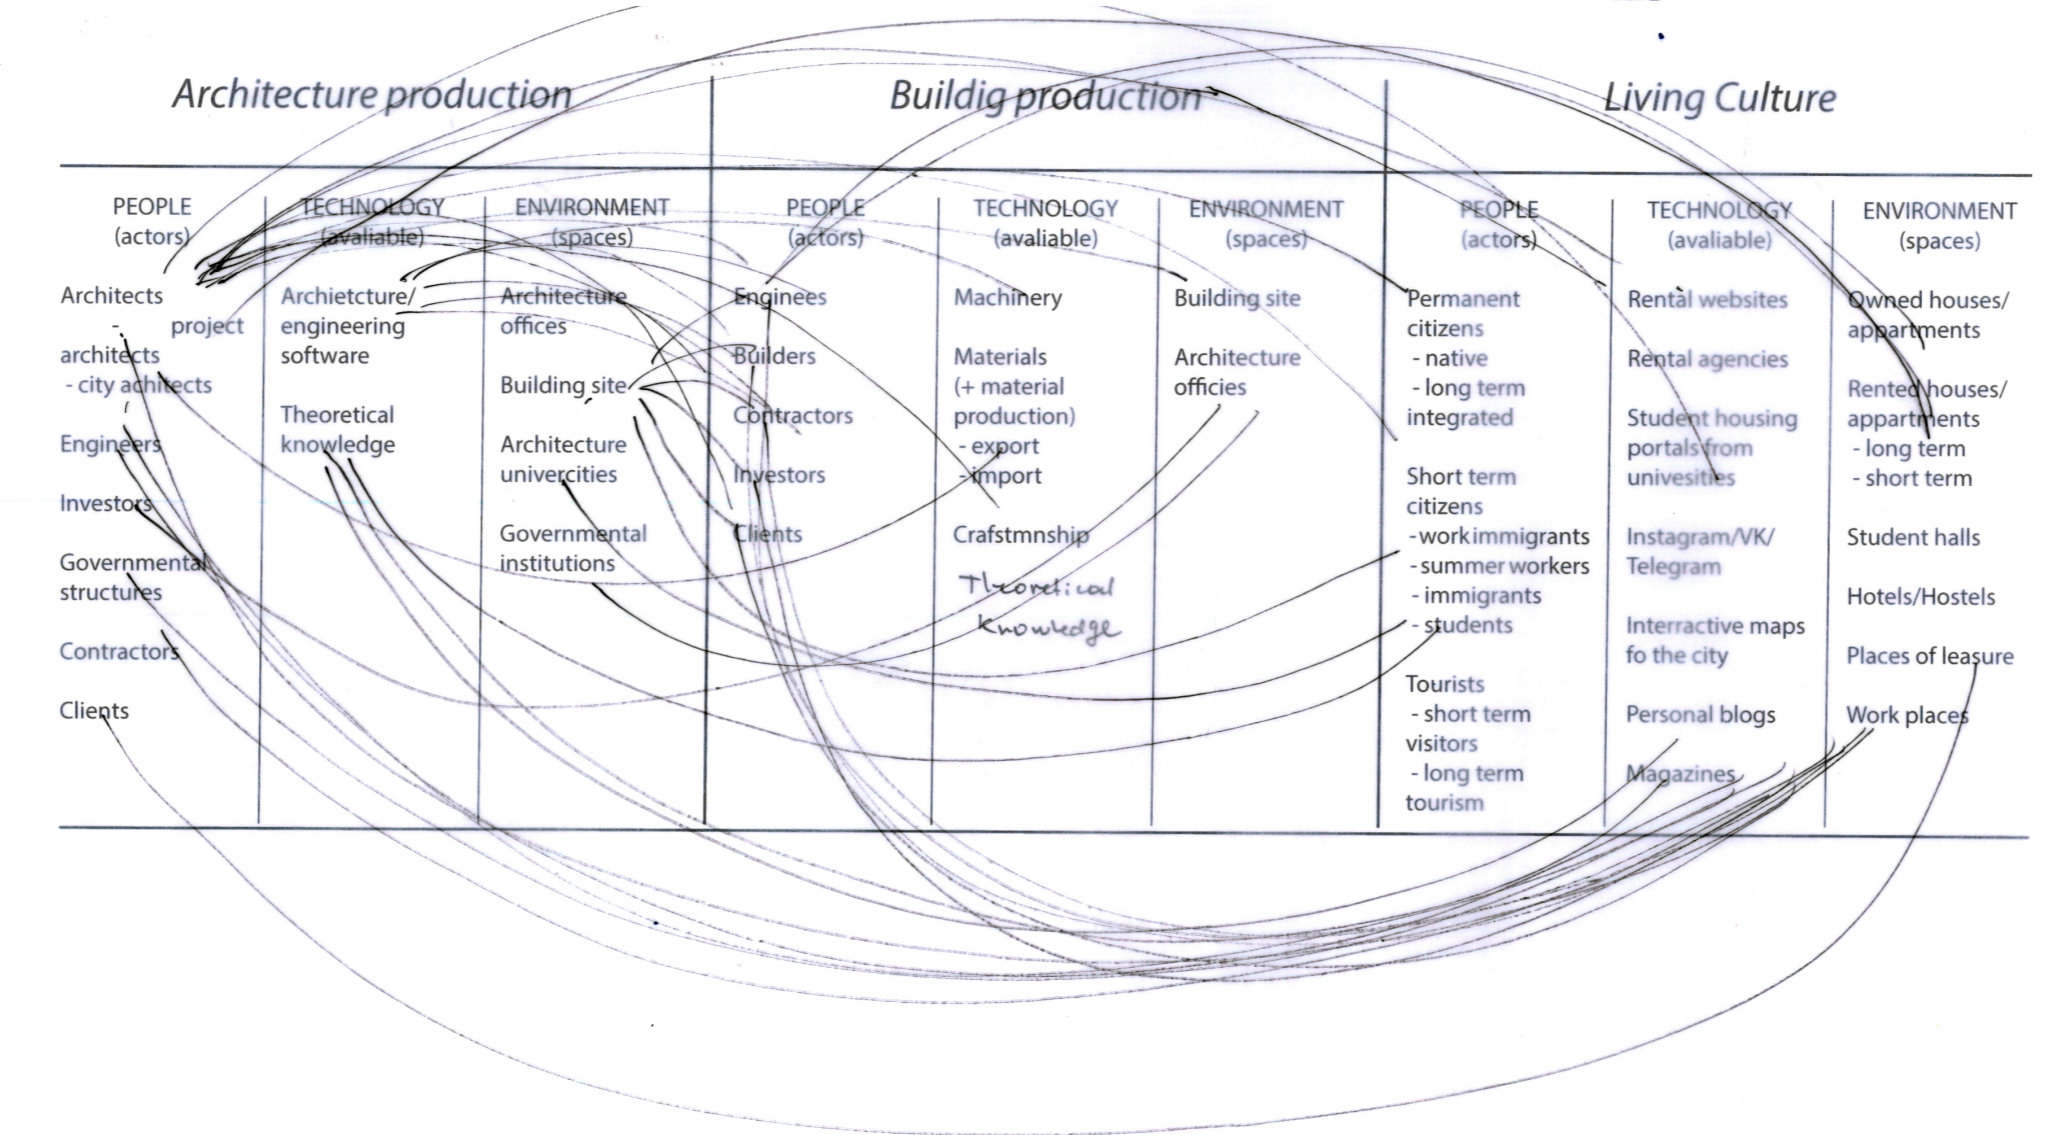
Architecture production | Buildig production | Living Culture

| PEOPLE (actors) | TECHNOLOGY (avaliable) | ENVIRONMENT (spaces) | PEOPLE (actors) | TECHNOLOGY (avaliable) | ENVIRONMENT (spaces) | PEOPLE (actors) | TECHNOLOGY (avaliable) | ENVIRONMENT (spaces) |
|---|---|---|---|---|---|---|---|---|
| Architects - project architects - city achitects | Archietcture/ engineering software | Architecture offices | Enginees | Machinery | Building site | Permanent citizens - native - long term integrated | Rental websites | Owned houses/ appartments |
| Engineers | Theoretical knowledge | Building site | Builders | Materials (+ material production) - export - import | Architecture officies | Short term citizens - workimmigrants - summer workers - immigrants - students | Rental agencies | Rented houses/ appartments - long term - short term |
| Investors | | Architecture univercities | Contractors | Crafstmnship | | Tourists - short term visitors - long term tourism | Student housing portals from univesities | Student halls |
| Governmental structures | | Governmental institutions | Investors | Theoretical knowledge | | | Instagram/VK/ Telegram | Hotels/Hostels |
| Contractors | | | Clients | | | | Interractive maps fo the city | Places of leasure |
| Clients | | | | | | | Personal blogs | Work places |
| | | | | | | | Magazines | |